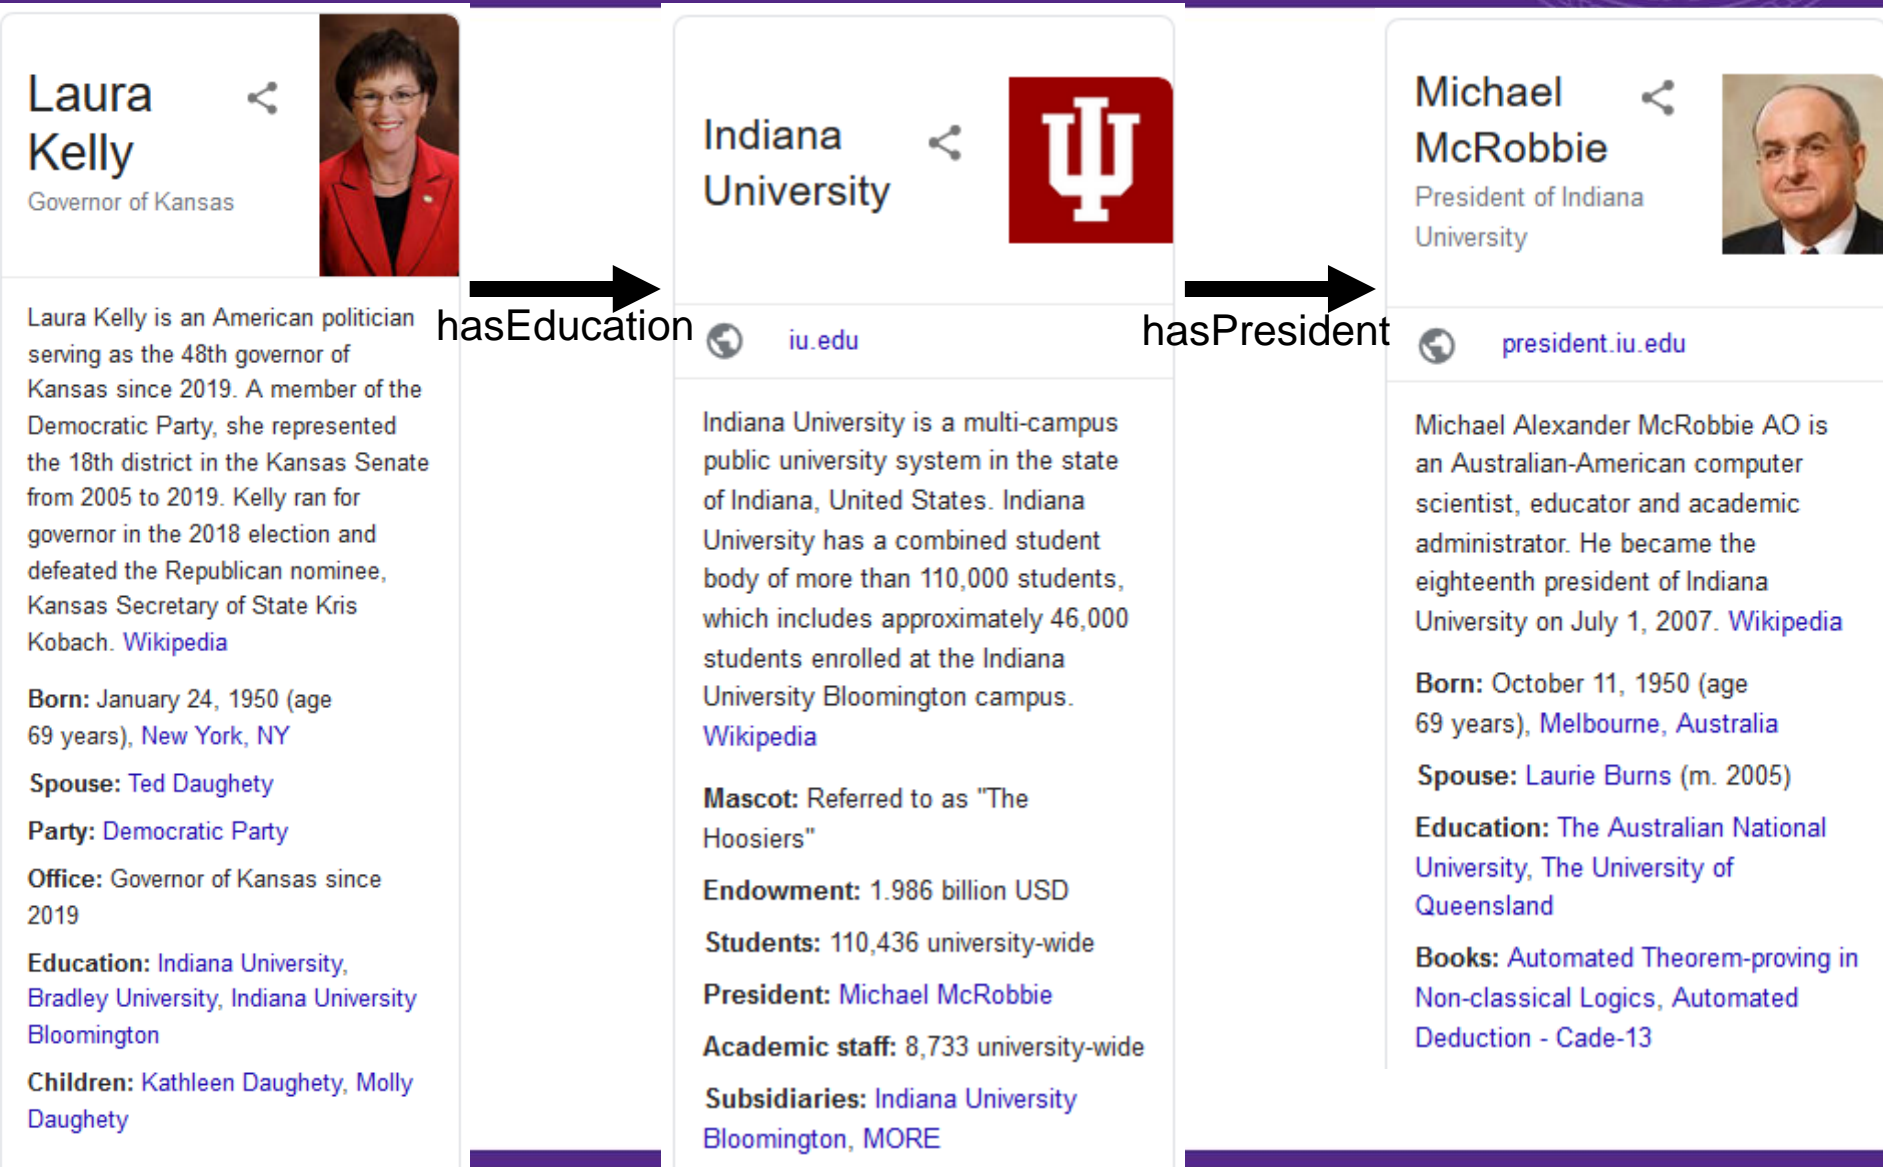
Laura Kelly

Governor of Kansas

Laura Kelly is an American politician serving as the 48th governor of Kansas since 2019. A member of the Democratic Party, she represented the 18th district in the Kansas Senate from 2005 to 2019. Kelly ran for governor in the 2018 election and defeated the Republican nominee, Kansas Secretary of State Kris Kobach. Wikipedia

Born: January 24, 1950 (age 69 years), New York, NY

Spouse: Ted Daughety

Party: Democratic Party

Office: Governor of Kansas since 2019

Education: Indiana University, Bradley University, Indiana University Bloomington

Children: Kathleen Daughety, Molly Daughety

hasEducation

Indiana University

iu.edu

Indiana University is a multi-campus public university system in the state of Indiana, United States. Indiana University has a combined student body of more than 110,000 students, which includes approximately 46,000 students enrolled at the Indiana University Bloomington campus. Wikipedia

Mascot: Referred to as "The Hoosiers"

Endowment: 1.986 billion USD

Students: 110,436 university-wide

President: Michael McRobbie

Academic staff: 8,733 university-wide

Subsidiaries: Indiana University Bloomington, MORE

hasPresident

Michael McRobbie

President of Indiana University

president.iu.edu

Michael Alexander McRobbie AO is an Australian-American computer scientist, educator and academic administrator. He became the eighteenth president of Indiana University on July 1, 2007. Wikipedia

Born: October 11, 1950 (age 69 years), Melbourne, Australia

Spouse: Laurie Burns (m. 2005)

Education: The Australian National University, The University of Queensland

Books: Automated Theorem-proving in Non-classical Logics, Automated Deduction - Cade-13